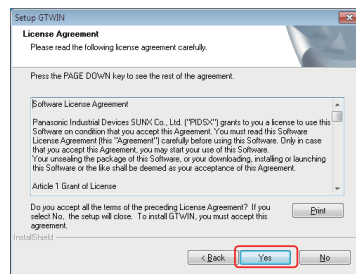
Setup GTWIN

License Agreement

Please read the following license agreement carefully.

Press the PAGE DOWN key to see the rest of the agreement.

Software License Agreement

Panasonic Industrial Devices SUNX Co., Ltd. ("PIDSX") grants to you a license to use this Software on condition that you accept this Agreement. You must read this Software License Agreement (this "Agreement") carefully before using this Software. Only in case that you accept this Agreement, you may start your use of this Software.
Your unsealing the package of this Software, or your downloading, installing or launching this Software or the like shall be deemed as your acceptance of this Agreement.

Article 1 Grant of License

Do you accept all the terms of the preceding License Agreement? If you select No, the setup will close. To install GTWIN, you must accept this agreement.

Print

InstallShield

< Back

Yes

No